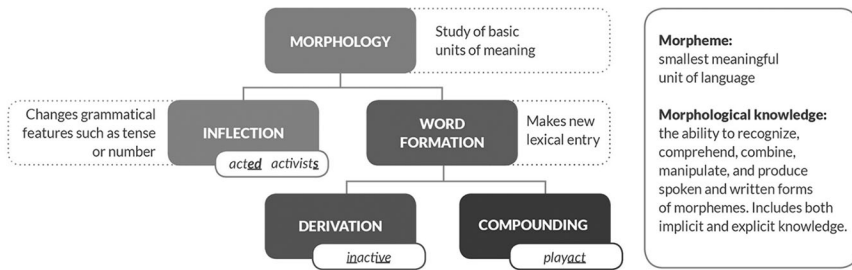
MORPHOLOGY

Study of basic units of meaning

Changes grammatical features such as tense or number

INFLECTION

acted activists

WORD FORMATION

Makes new lexical entry

DERIVATION

inactive

COMPOUNDING

playact

Morpheme:
smallest meaningful unit of language

Morphological knowledge:
the ability to recognize, comprehend, combine, manipulate, and produce spoken and written forms of morphemes. Includes both implicit and explicit knowledge.